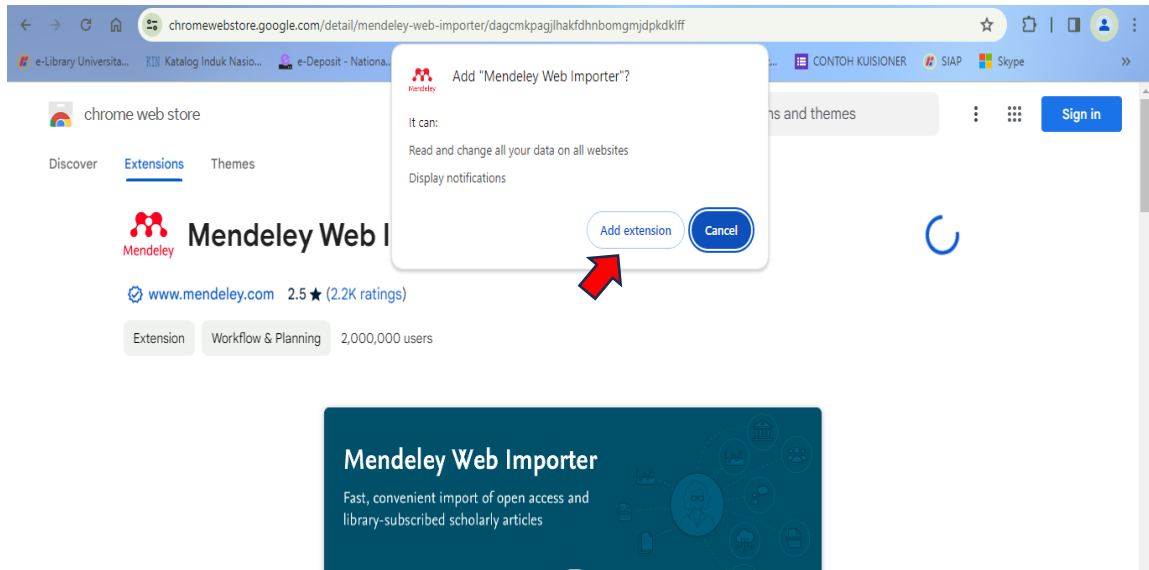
chromewebstore.google.com/detail/mendeley-web-importer/dagcmkpagjlhakfdhnbomgmjdpkdklff

e-Library Universita... Katalog Induk Nasio... e-Deposit - Nationa... CONTOH KUISIONER SIAP Skype

chrome web store

Discover Extensions Themes

ns and themes

Sign in

Mendeley

Mendeley Web I

www.mendeley.com 2.5 ★ (2.2K ratings)

Extension Workflow & Planning 2,000,000 users

Mendeley

Add "Mendeley Web Importer"?

It can:

Read and change all your data on all websites

Display notifications

Add extension Cancel

Mendeley Web Importer

Fast, convenient import of open access and library-subscribed scholarly articles